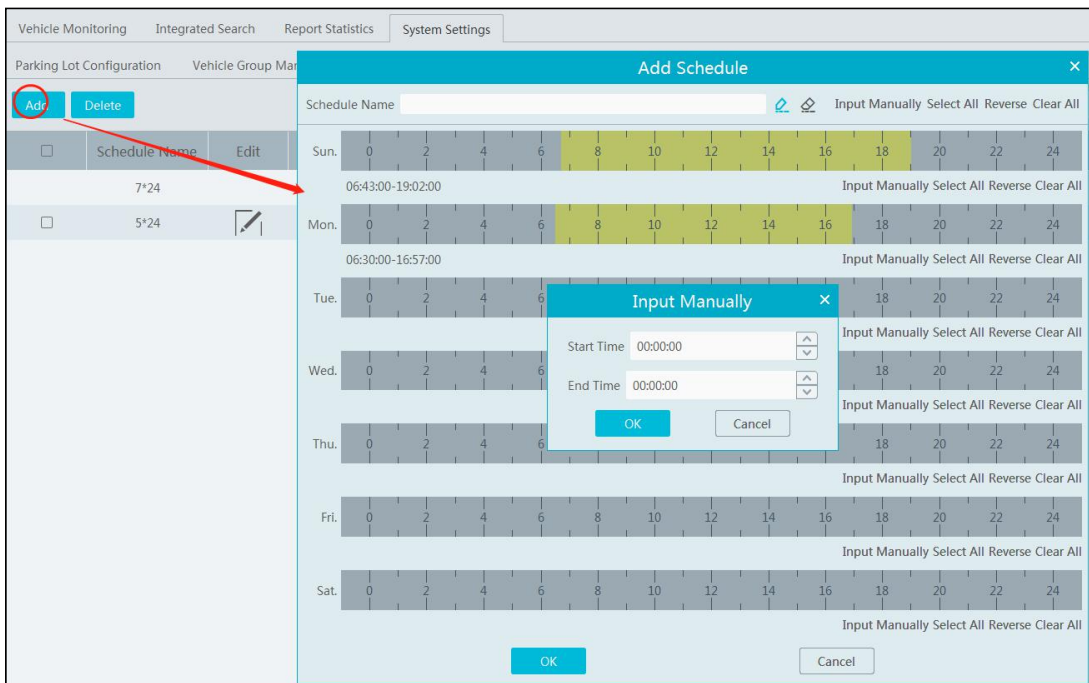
Vehicle Monitoring Integrated Search Report Statistics System Settings

Parking Lot Configuration Vehicle Group Mar

Add Delete

| | Schedule Name | Edit |
|---|---|---|
| | 7*24 | |
| | 5*24 | |

Add Schedule ×

Schedule Name Input Manually Select All Reverse Clear All

Sun. 0 2 4 6 8 10 12 14 16 18 20 22 24

06:43:00-19:02:00 Input Manually Select All Reverse Clear All

Mon. 0 2 4 6 8 10 12 14 16 18 20 22 24

06:30:00-16:57:00 Input Manually Select All Reverse Clear All

Tue. 0 2 4 6 18 20 22 24

Input Manually Select All Reverse Clear All

Wed. 0 2 4 6 18 20 22 24

Input Manually Select All Reverse Clear All

Thu. 0 2 4 6 18 20 22 24

Input Manually Select All Reverse Clear All

Fri. 0 2 4 6 8 10 12 14 16 18 20 22 24

Input Manually Select All Reverse Clear All

Sat. 0 2 4 6 8 10 12 14 16 18 20 22 24

Input Manually Select All Reverse Clear All

OK Cancel

Input Manually ×

Start Time 00:00:00

End Time 00:00:00

OK Cancel